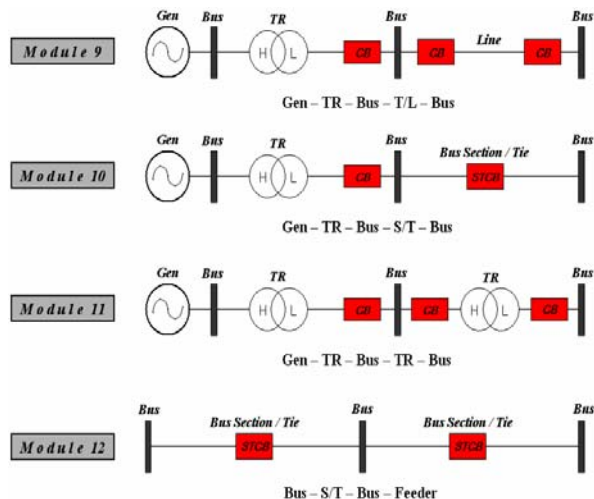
Module 9

Gen Bus TR H L Bus CB CB Line CB Bus

Gen – TR – Bus – T/L – Bus

Module 10

Gen Bus TR H L Bus CB Bus Section / Tie STCB Bus

Gen – TR – Bus – S/T – Bus

Module 11

Gen Bus TR H L Bus CB CB TR H L CB Bus

Gen – TR – Bus – TR – Bus

Module 12

Bus Bus Section / Tie STCB Bus Bus Section / Tie STCB Bus

Bus – S/T – Bus – Feeder